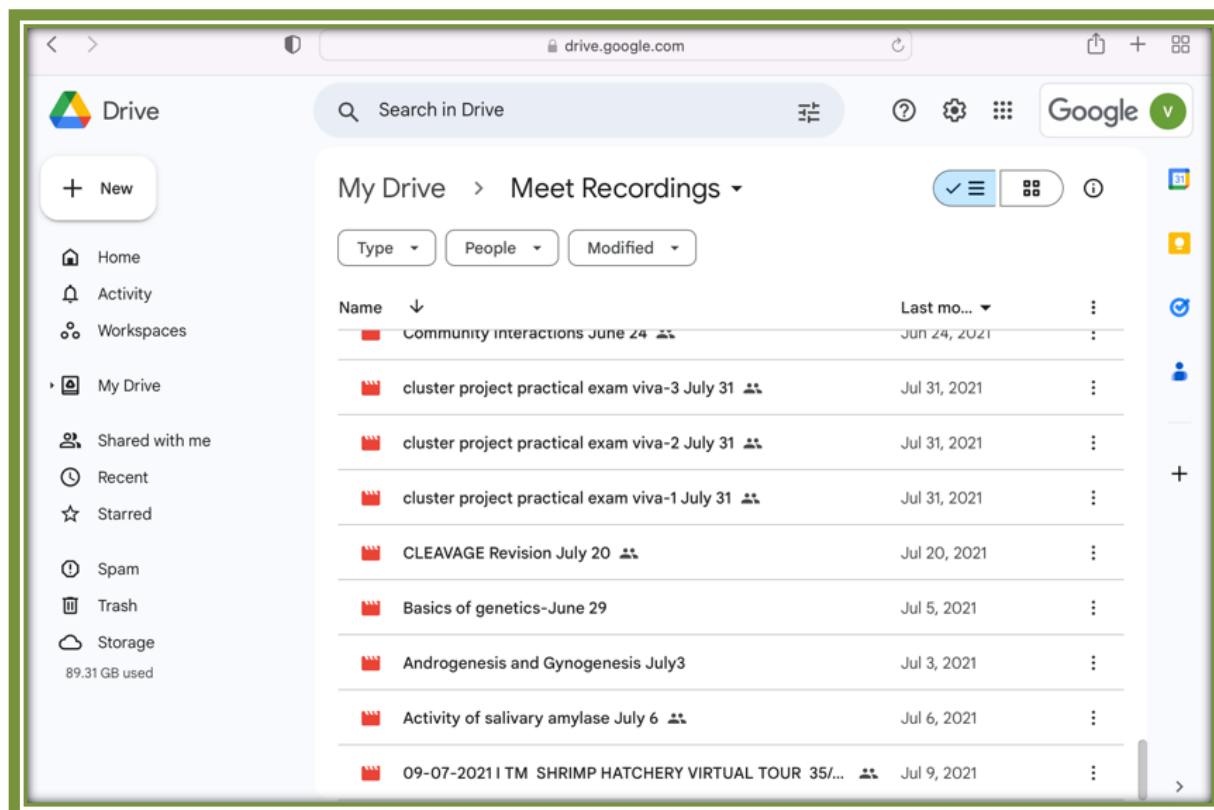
drive.google.com

Drive

Search in Drive

Google

V

New

Home

Activity

Workspaces

My Drive

Shared with me

Recent

Starred

Spam

Trash

Storage

89.31 GB used

My Drive > Meet Recordings

Type People Modified

| Name | Last mo... |
|---|---|
| Community Interactions June 24 | Jun 24, 2021 |
| cluster project practical exam viva-3 July 31 | Jul 31, 2021 |
| cluster project practical exam viva-2 July 31 | Jul 31, 2021 |
| cluster project practical exam viva-1 July 31 | Jul 31, 2021 |
| CLEAVAGE Revision July 20 | Jul 20, 2021 |
| Basics of genetics-June 29 | Jul 5, 2021 |
| Androgenesis and Gynogenesis July3 | Jul 3, 2021 |
| Activity of salivary amylase July 6 | Jul 6, 2021 |
| 09-07-2021 I TM SHRIMP HATCHERY VIRTUAL TOUR 35/... | Jul 9, 2021 |